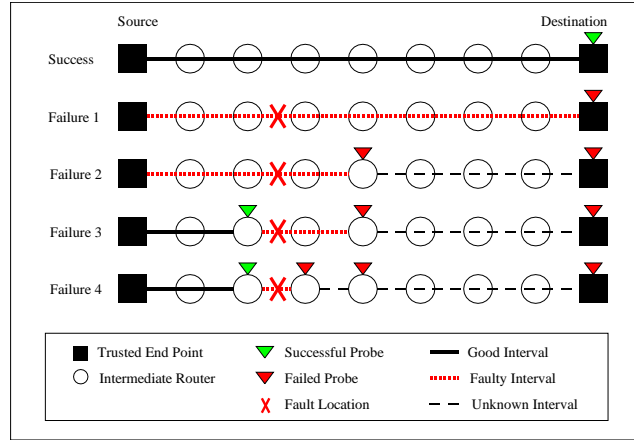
Source

Destination

Success

Failure 1

Failure 2

Failure 3

Failure 4

Trusted End Point

Intermediate Router

Successful Probe

Failed Probe

Fault Location

Good Interval

Faulty Interval

Unknown Interval